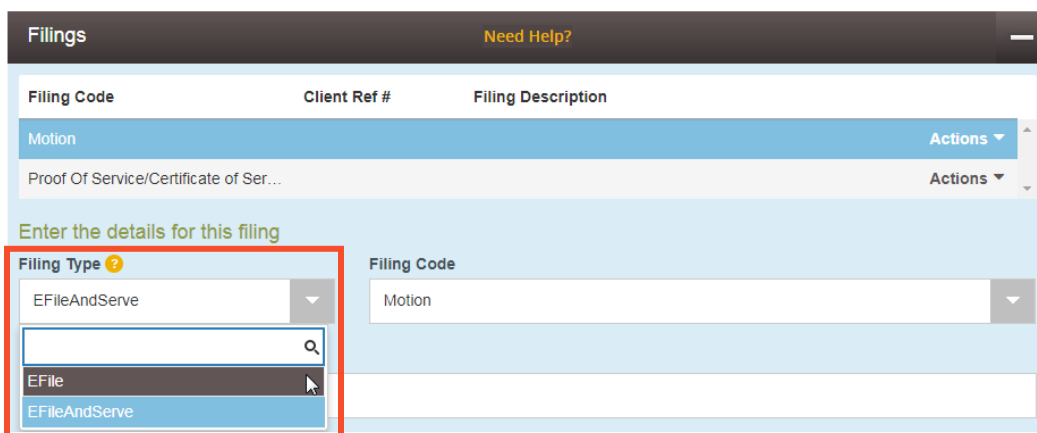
Filings

Need Help?

| Filing Code | Client Ref # | Filing Description | |
|---|---|---|---|
| Motion | | | Actions |
| Proof Of Service/Certificate of Ser... | | | Actions |

Enter the details for this filing

Filing Type ?

EFileAndServe

EFile

EFileAndServe

Filing Code

Motion